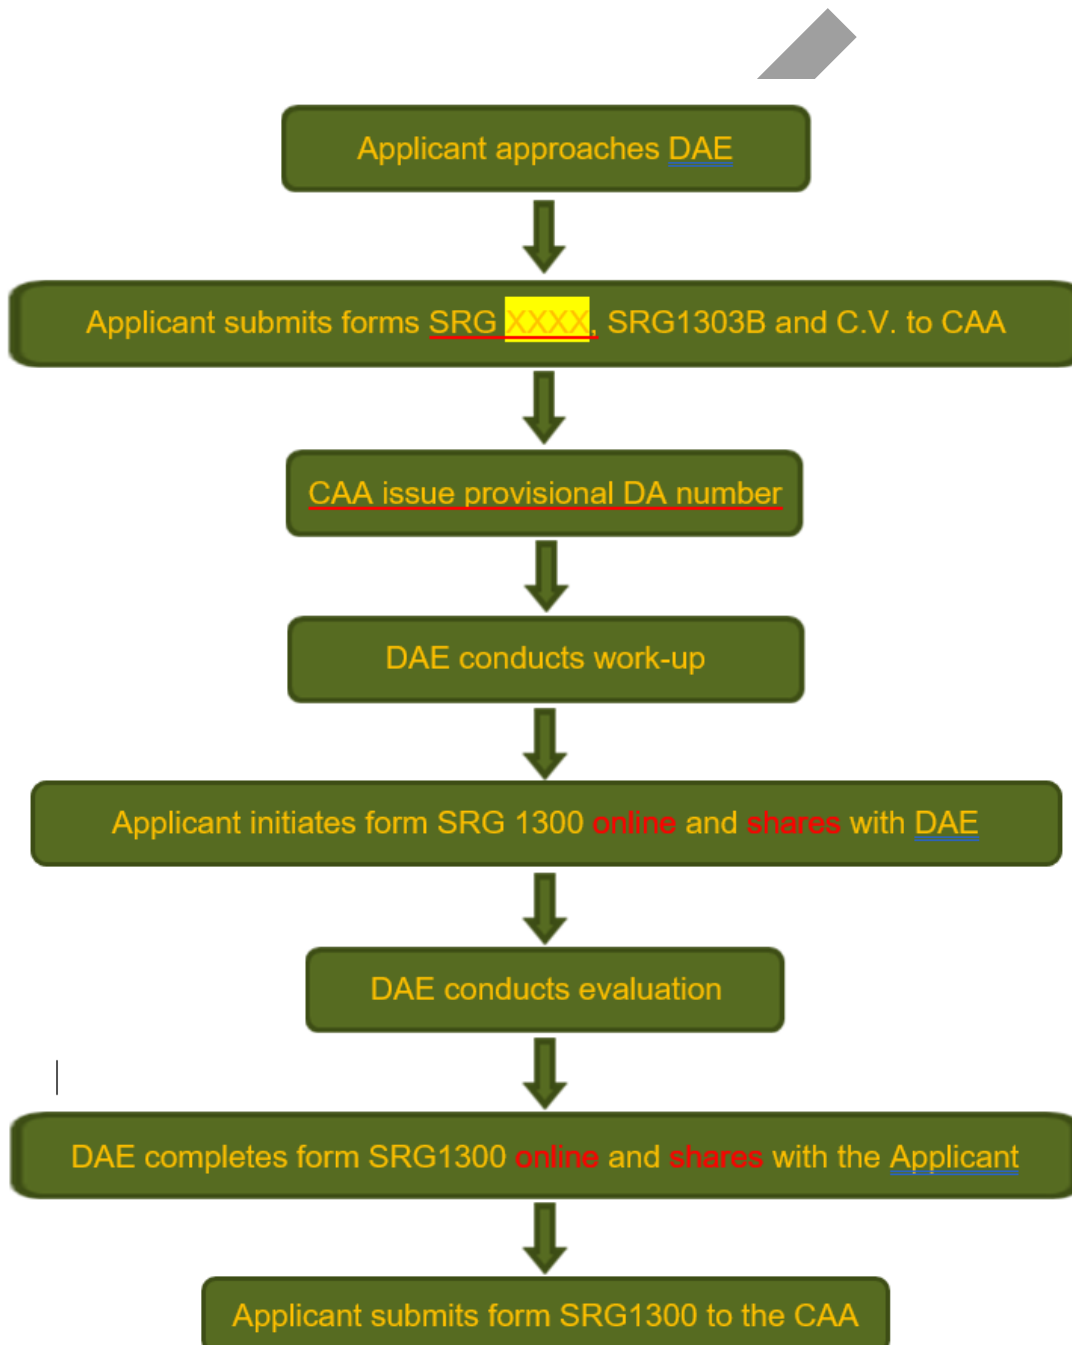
Applicant approaches DAE

Applicant submits forms SRG XXXX, SRG1303B and C.V. to CAA

CAA issue provisional DA number

DAE conducts work-up

Applicant initiates form SRG 1300 online and shares with DAE

DAE conducts evaluation

DAE completes form SRG1300 online and shares with the Applicant

Applicant submits form SRG1300 to the CAA